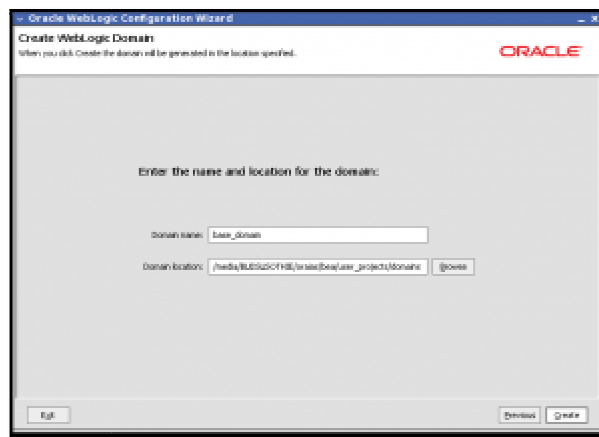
Oracle WebLogic Configuration Wizard

Create WebLogic Domain

When you click Create the domain will be generated in the location specified.

ORACLE

Enter the name and location for the domain:

Domain name: base_domain

Domain location: /media/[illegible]/user_projects/domains

Browse

Exit

Previous

Create